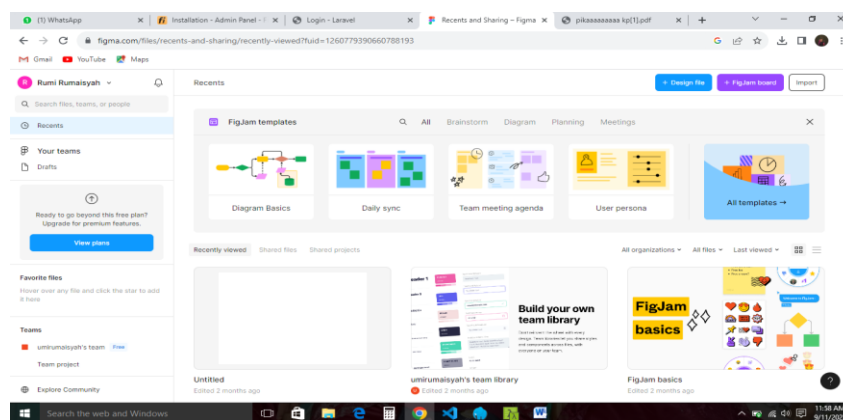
(1) WhatsApp
Installation - Admin Panel - I
Login - Laravel
Recents and Sharing – Figma
pikaaaaaaaa kp[1].pdf

figma.com/files/recents-and-sharing/recently-viewed?fuid=1260779390660788193

Gmail YouTube Maps

R Rumi Rumaisyah

Search files, teams, or people

Recents

Your teams

Drafts

Ready to go beyond this free plan? Upgrade for premium features.

View plans

Favorite files

Hover over any file and click the star to add it here

Teams

umirumaisyah's team Free

Team project

Explore Community

Recents

+ Design file
+ FigJam board
Import

FigJam templates

All Brainstorm Diagram Planning Meetings

Diagram Basics
Daily sync
Team meeting agenda
User persona
All templates →

Recently viewed Shared files Shared projects

All organizations All files Last viewed

Build your own team library

FigJam basics

Untitled
Edited 2 months ago

umirumaisyah's team library
Edited 2 months ago

FigJam basics
Edited 2 months ago

Search the web and Windows

11:38 AM
9/11/20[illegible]